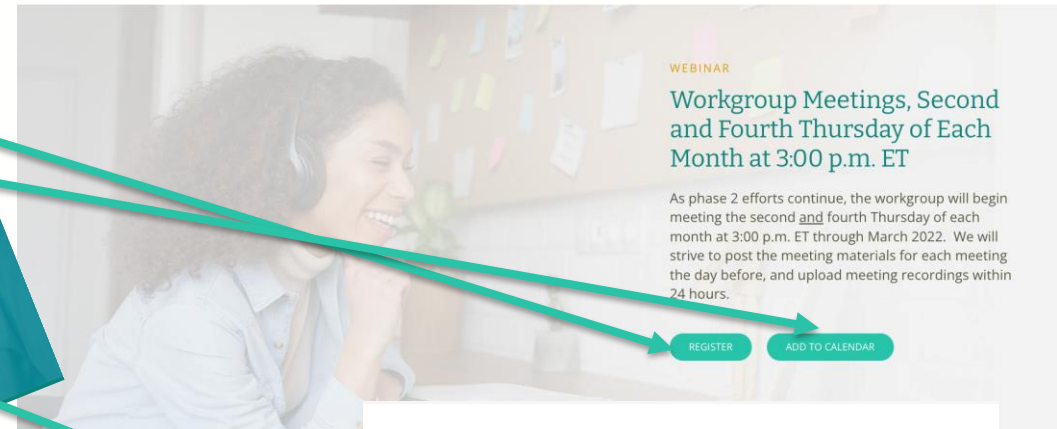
WEBINAR

Workgroup Meetings, Second and Fourth Thursday of Each Month at 3:00 p.m. ET

As phase 2 efforts continue, the workgroup will begin meeting the second and fourth Thursday of each month at 3:00 p.m. ET through March 2022. We will strive to post the meeting materials for each meeting the day before, and upload meeting recordings within 24 hours.

REGISTER

ADD TO CALENDAR